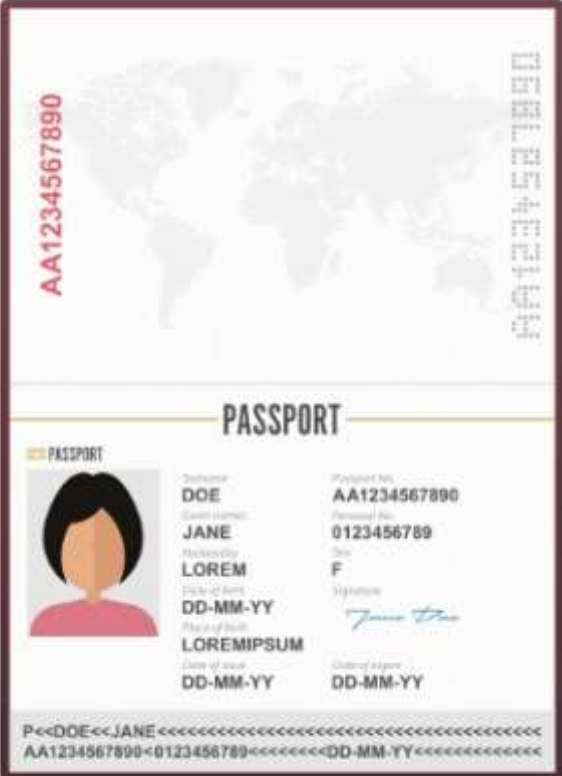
AA1234567890

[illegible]

PASSPORT

PASSPORT

Surname
DOE
Given names
JANE
Nationality
LOREM
Date of birth
DD-MM-YY
Place of birth
LOREMIPSUM
Date of issue
DD-MM-YY

Passport No.
AA1234567890
Personal No.
0123456789
Sex
F
Signature
Jane Doe
Date of expiry
DD-MM-YY

P<<DOE<<JANE<<<<<<<<<<<<<<<<<<<<<<<<<<<<<<<<<<<<<<<<
AA1234567890<0123456789<<<<<<<<DD-MM-YY<<<<<<<<<<<<<